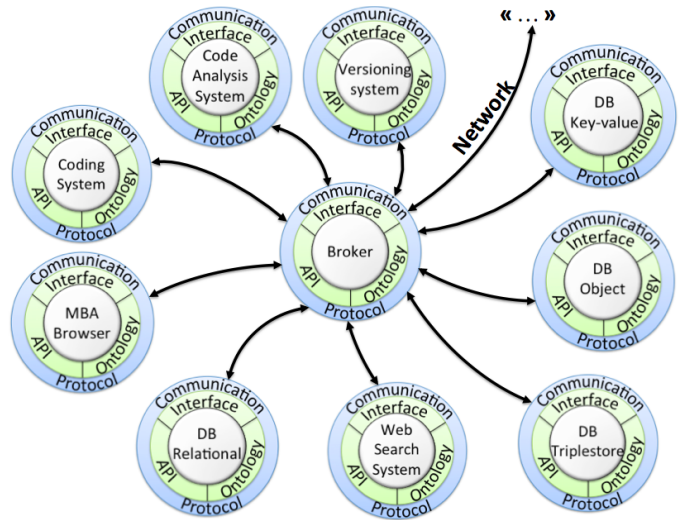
Communication
Interface
Code Analysis System
API
Ontology
Protocol

Communication
Interface
Versioning system
API
Ontology
Protocol

« … »

Network

Communication
Interface
DB Key-value
API
Ontology
Protocol

Communication
Interface
Coding System
API
Ontology
Protocol

Communication
Interface
Broker
API
Ontology
Protocol

Communication
Interface
DB Object
API
Ontology
Protocol

Communication
Interface
MBA Browser
API
Ontology
Protocol

Communication
Interface
DB Relational
API
Ontology
Protocol

Communication
Interface
Web Search System
API
Ontology
Protocol

Communication
Interface
DB Triplestore
API
Ontology
Protocol